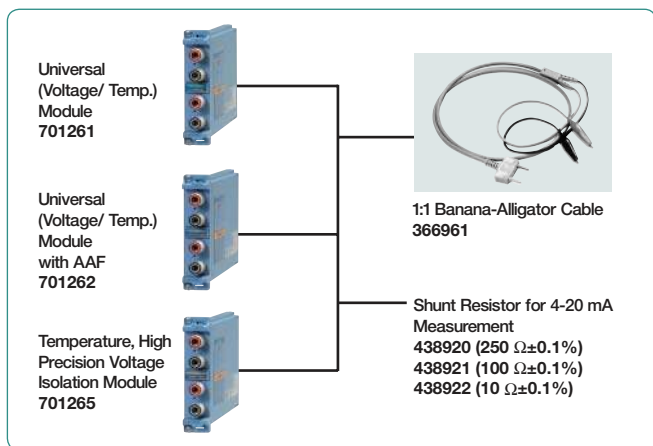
Universal (Voltage/ Temp.) Module
701261

Universal (Voltage/ Temp.) Module with AAF
701262

Temperature, High Precision Voltage Isolation Module
701265

1:1 Banana-Alligator Cable
366961

Shunt Resistor for 4-20 mA Measurement
438920 (250 $\Omega$±0.1%)
438921 (100 $\Omega$±0.1%)
438922 (10 $\Omega$±0.1%)